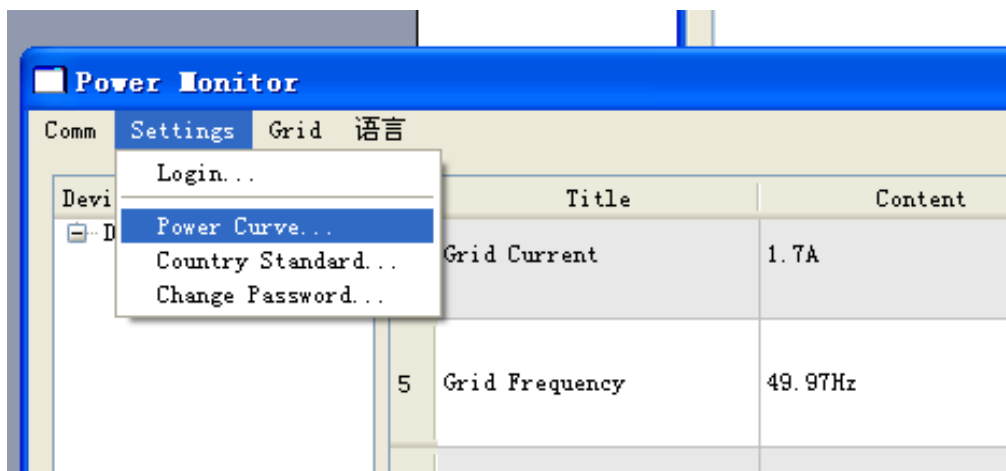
Power Monitor

Comm Settings Grid 语言

Login...

Power Curve...

Country Standard...

Change Password...

Devi

D

| | Title | Content |
|---|---|---|
| | Grid Current | 1.7A |
| 5 | Grid Frequency | 49.97Hz |